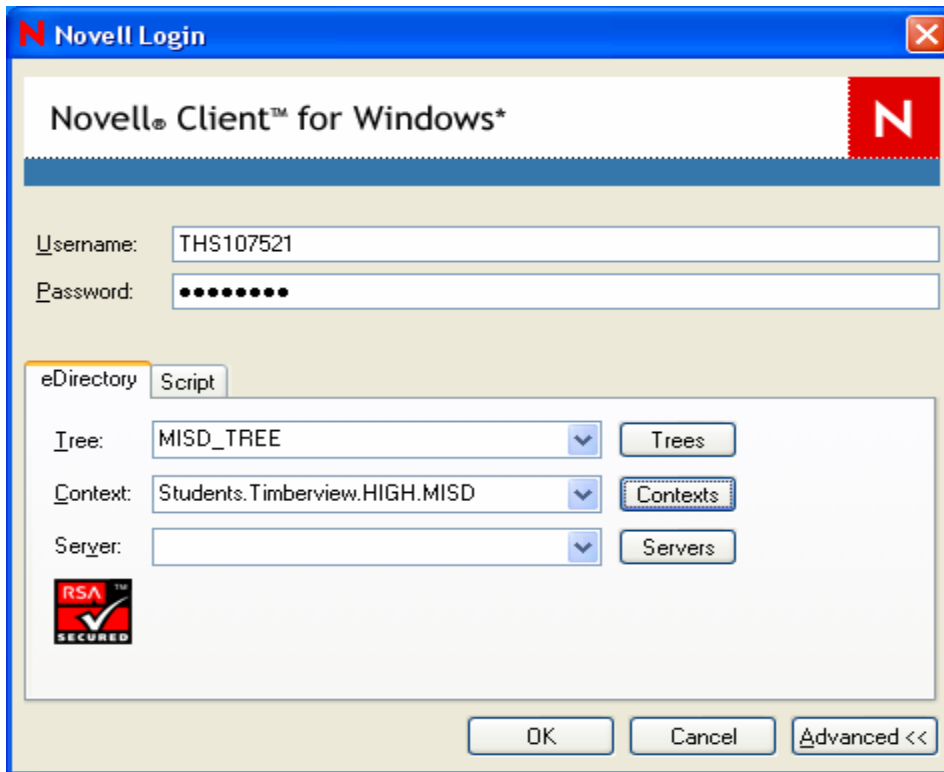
N Novell Login

Novell® Client™ for Windows*

N

Username: THS107521

Password: ●●●●●●●●●

eDirectory Script

Tree: MISD_TREE Trees

Context: Students.Timberview.HIGH.MISD Contexts

Server: Servers

RSA™ SECURED

OK Cancel Advanced <<